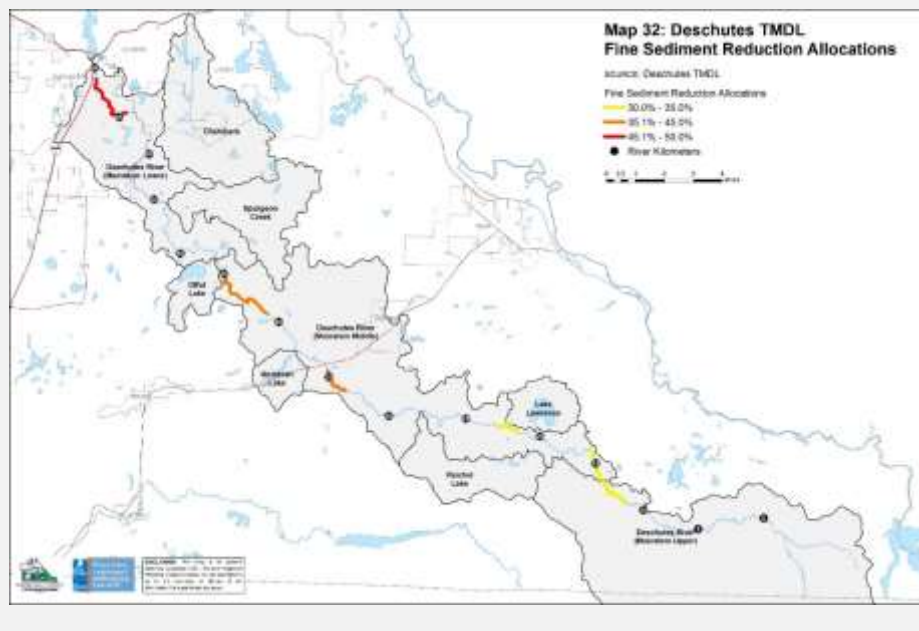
Map 32: Deschutes TMDL
Fine Sediment Reduction Allocations

source: Deschutes TMDL

Fine Sediment Reduction Allocations
30.0% - 35.0%
35.1% - 45.0%
45.1% - 50.0%
River Kilometers

Chambers

Deschutes River (Mainstem Lower)

Spurgeon Creek

Offutt Lake

Deschutes River (Mainstem Middle)

Lake Lawrence

Reichel Lake

Deschutes River (Mainstem Upper)

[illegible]